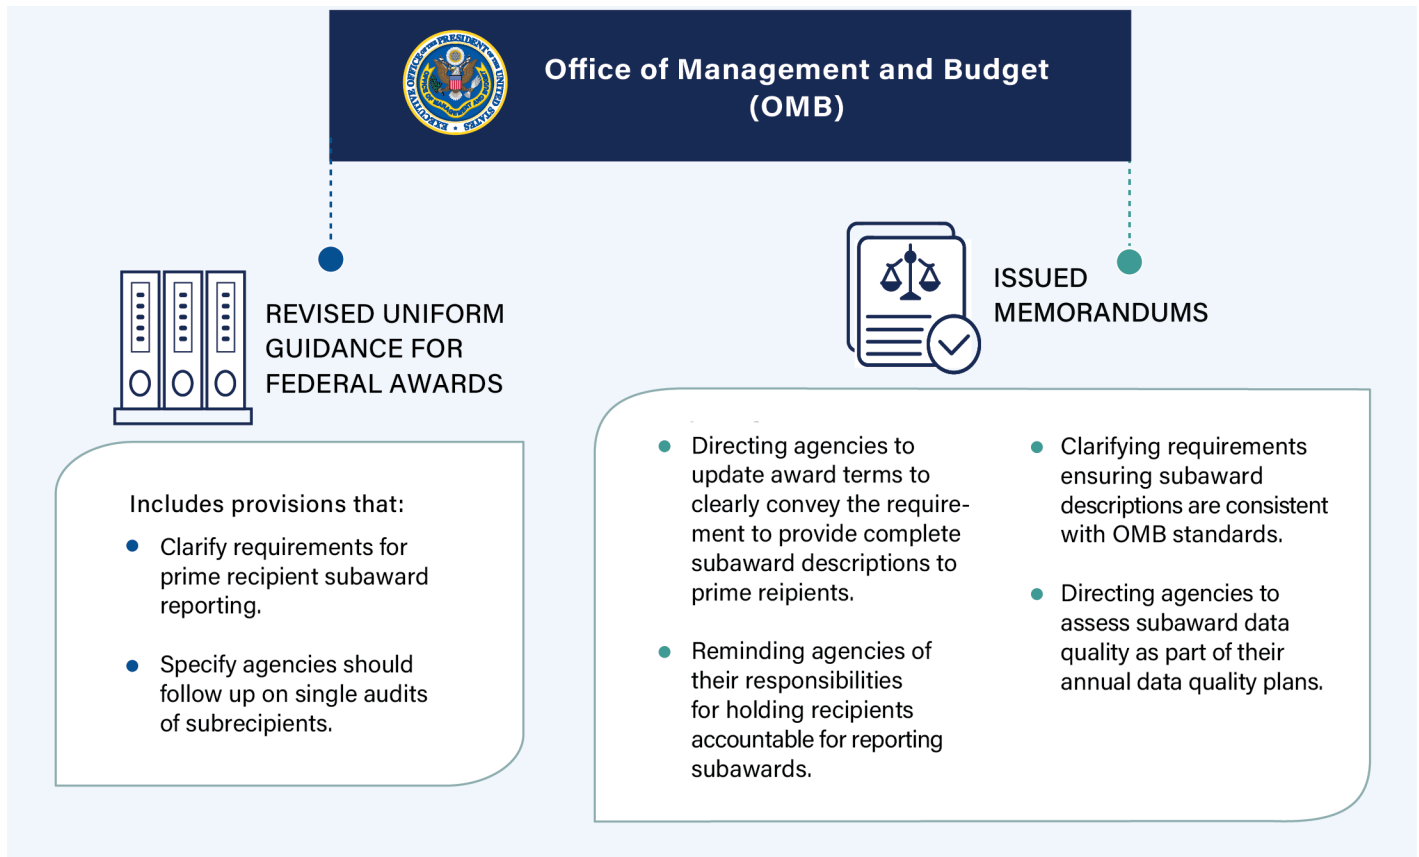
Office of Management and Budget (OMB)

REVISED UNIFORM GUIDANCE FOR FEDERAL AWARDS

Includes provisions that:

- Clarify requirements for prime recipient subaward reporting.
- Specify agencies should follow up on single audits of subrecipients.

ISSUED MEMORANDUMS

- Directing agencies to update award terms to clearly convey the requirement to provide complete subaward descriptions to prime reipients.
- Reminding agencies of their responsibilities for holding recipients accountable for reporting subawards.

- Clarifying requirements ensuring subaward descriptions are consistent with OMB standards.
- Directing agencies to assess subaward data quality as part of their annual data quality plans.